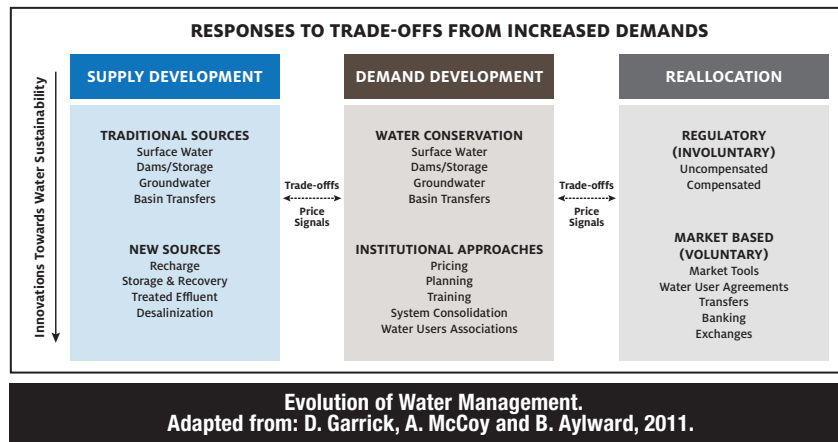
RESPONSES TO TRADE-OFFS FROM INCREASED DEMANDS

Innovations Towards Water Sustainability

SUPPLY DEVELOPMENT

TRADITIONAL SOURCES
Surface Water
Dams/Storage
Groundwater
Basin Transfers

NEW SOURCES
Recharge
Storage & Recovery
Treated Effluent
Desalinization

Trade-offs
Price Signals

DEMAND DEVELOPMENT

WATER CONSERVATION
Surface Water
Dams/Storage
Groundwater
Basin Transfers

INSTITUTIONAL APPROACHES
Pricing
Planning
Training
System Consolidation
Water Users Associations

Trade-offs
Price Signals

REALLOCATION

REGULATORY (INVOLUNTARY)
Uncompensated
Compensated

MARKET BASED (VOLUNTARY)
Market Tools
Water User Agreements
Transfers
Banking
Exchanges

Evolution of Water Management.
Adapted from: D. Garrick, A. McCoy and B. Aylward, 2011.